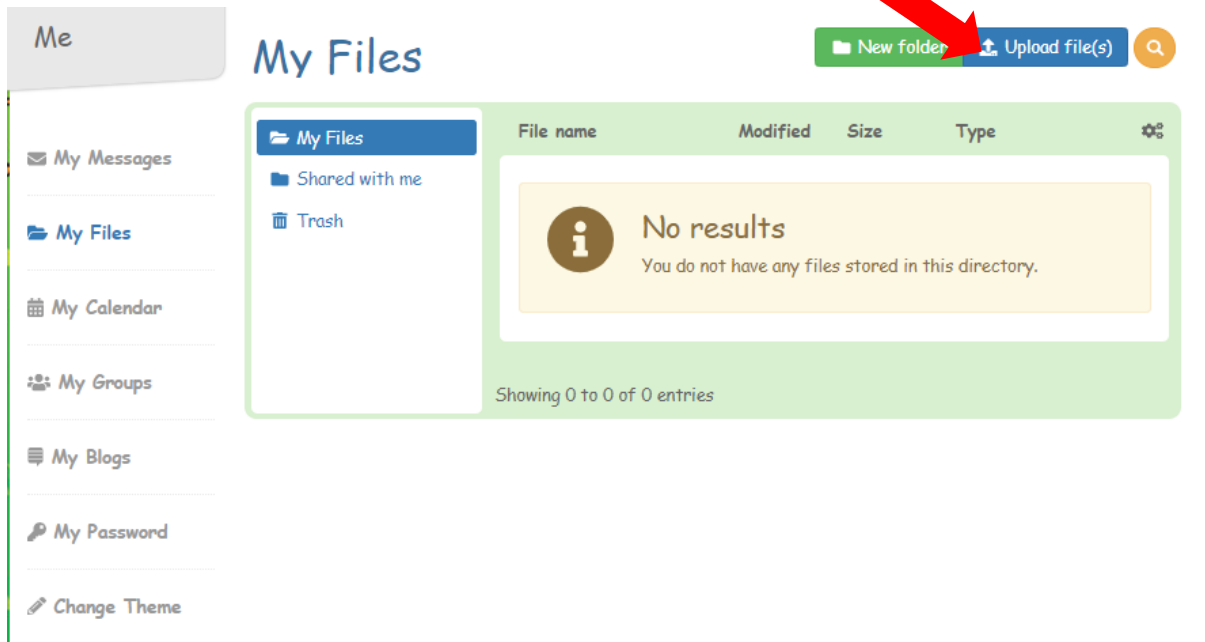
Me

My Messages

My Files

My Calendar

My Groups

My Blogs

My Password

Change Theme

My Files

New folder

Upload file(s)

My Files

Shared with me

Trash

| File name | Modified | Size | Type |
|---|---|---|---|

No results

You do not have any files stored in this directory.

Showing 0 to 0 of 0 entries